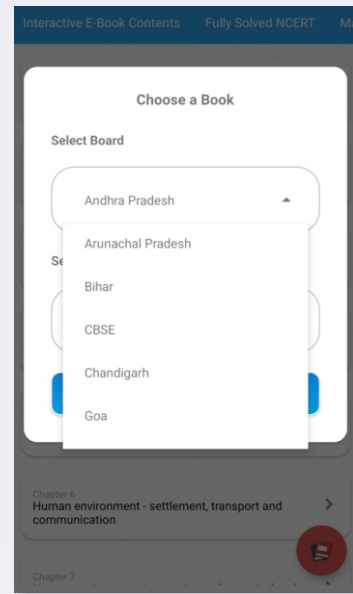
Interactive E-Book Contents Fully Solved NCERT M

Choose a Book

Select Board

Andhra Pradesh

Arunachal Pradesh

Se

Bihar

CBSE

Chandigarh

Goa

Chapter 6
Human environment - settlement, transport and communication

Chapter 7
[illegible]